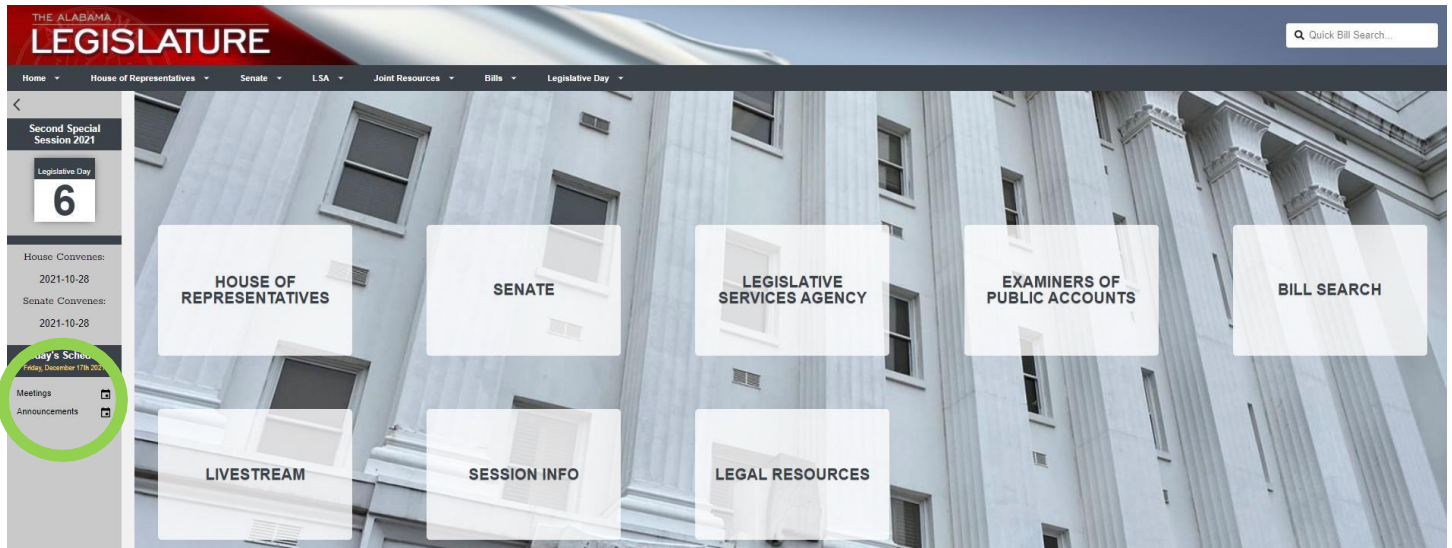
THE ALABAMA
LEGISLATURE

Quick Bill Search...

Home House of Representatives Senate LSA Joint Resources Bills Legislative Day

Second Special Session 2021

Legislative Day
6

House Convenes:
2021-10-28
Senate Convenes:
2021-10-28

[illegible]day's Sche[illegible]
Friday, December 17th 202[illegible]

Meetings
Announcements

HOUSE OF REPRESENTATIVES

SENATE

LEGISLATIVE SERVICES AGENCY

EXAMINERS OF PUBLIC ACCOUNTS

BILL SEARCH

LIVESTREAM

SESSION INFO

LEGAL RESOURCES